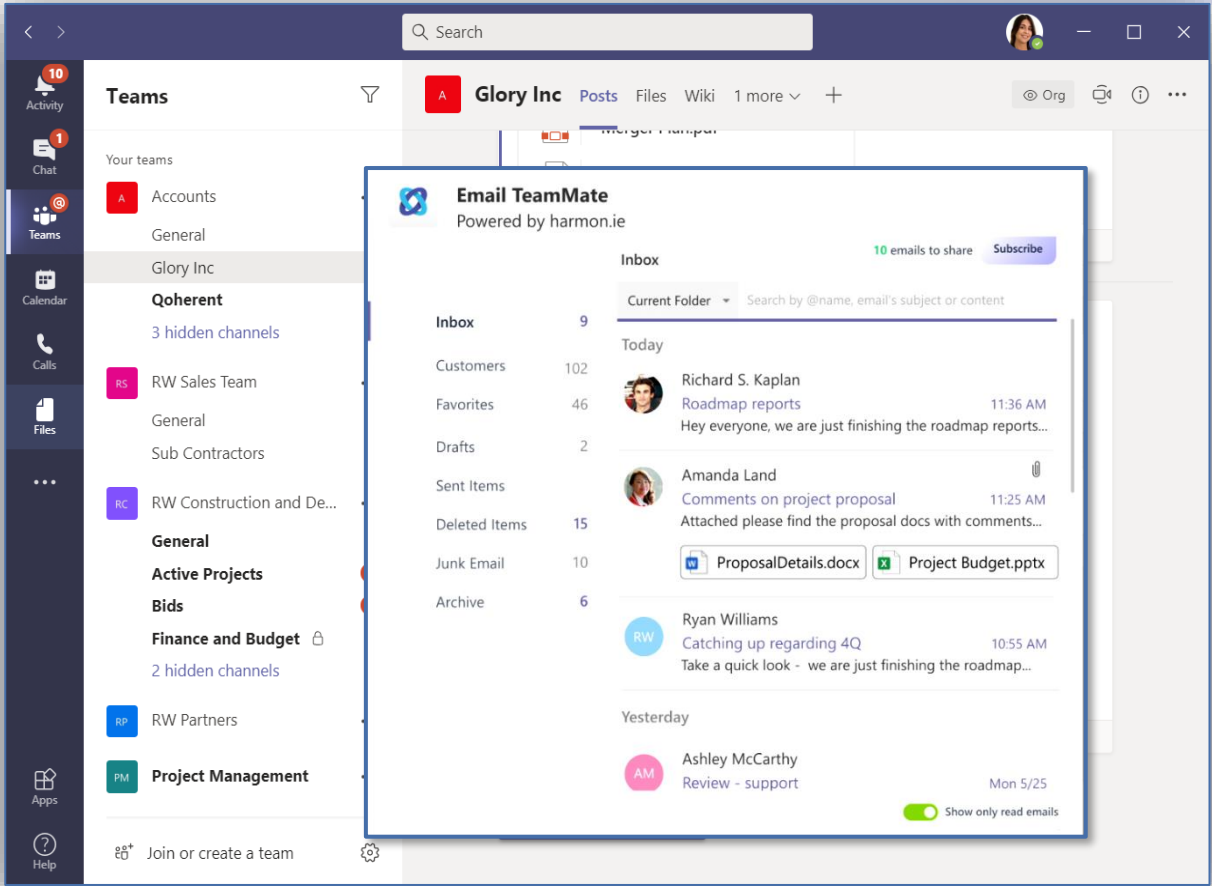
Search

10
Activity
1
Chat
Teams
Calendar
Calls
Files
...
Apps
Help

Teams

Your teams

A Accounts
General
Glory Inc
Qoherent
3 hidden channels

RS RW Sales Team
General
Sub Contractors

RC RW Construction and De...
General
Active Projects
Bids
Finance and Budget
2 hidden channels

RP RW Partners

PM Project Management

Join or create a team

A Glory Inc Posts Files Wiki 1 more +

Org

Merger Plan.pdf

Email TeamMate
Powered by harmon.ie

Inbox
10 emails to share Subscribe

Current Folder Search by @name, email's subject or content

| | |
|---|---|
| Inbox | 9 |
| Customers | 102 |
| Favorites | 46 |
| Drafts | 2 |
| Sent Items | |
| Deleted Items | 15 |
| Junk Email | 10 |
| Archive | 6 |

Today

Richard S. Kaplan
Roadmap reports 11:36 AM
Hey everyone, we are just finishing the roadmap reports...

Amanda Land
Comments on project proposal 11:25 AM
Attached please find the proposal docs with comments...
ProposalDetails.docx Project Budget.pptx

RW Ryan Williams
Catching up regarding 4Q 10:55 AM
Take a quick look - we are just finishing the roadmap...

Yesterday

AM Ashley McCarthy
Review - support Mon 5/25

Show only read emails